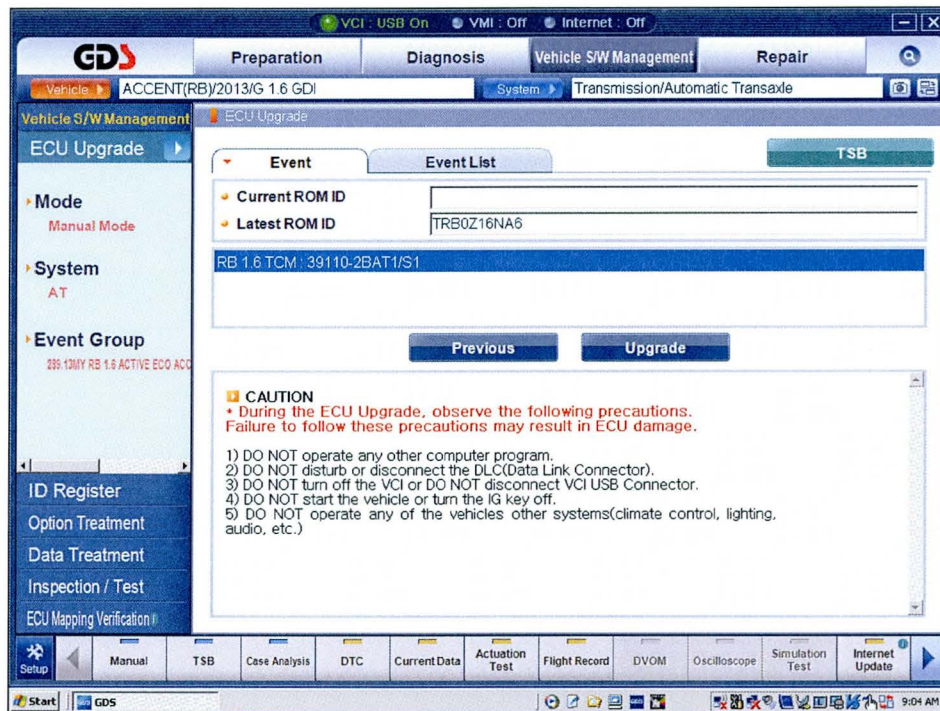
VCI : USB On  VMI : Off  Internet : Off

GDS

Preparation | Diagnosis | Vehicle S/W Management | Repair

Vehicle ACCENT(RB)/2013/G 1.6 GDI  System Transmission/Automatic Transaxle

Vehicle S/W Management

ECU Upgrade

Mode
Manual Mode

System
AT

Event Group
289.13MY RB 1.6 ACTIVE ECO ACC

ID Register
Option Treatment
Data Treatment
Inspection / Test
ECU Mapping Verification

ECU Upgrade

Event | Event List

TSB

Current ROM ID
Latest ROM ID TRB0Z16NA6

RB 1.6 TCM : 39110-2BAT1/S1

Previous  Upgrade

CAUTION
* During the ECU Upgrade, observe the following precautions. Failure to follow these precautions may result in ECU damage.

1) DO NOT operate any other computer program.
2) DO NOT disturb or disconnect the DLC(Data Link Connector).
3) DO NOT turn off the VCI or DO NOT disconnect VCI USB Connector.
4) DO NOT start the vehicle or turn the IG key off.
5) DO NOT operate any of the vehicles other systems(climate control, lighting, audio, etc.)

Setup | Manual | TSB | Case Analysis | DTC | Current Data | Actuation Test | Flight Record | DVOM | Oscilloscope | Simulation Test | Internet Update

Start  GDS  9:04 AM